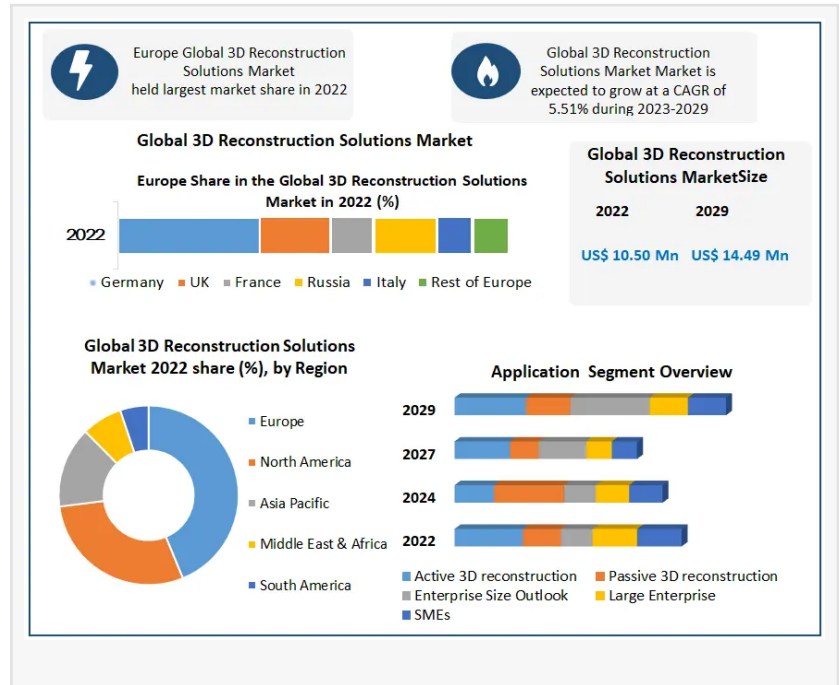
Europe Global 3D Reconstruction Solutions Market held largest market share in 2022

Global 3D Reconstruction Solutions Market Market is expected to grow at a CAGR of 5.51% during 2023-2029

Global 3D Reconstruction Solutions Market

Europe Share in the Global 3D Reconstruction Solutions Market in 2022 (%)

2022

Germany UK France Russia Italy Rest of Europe

Global 3D Reconstruction Solutions MarketSize

| 2022 | 2029 |
|---|---|
| US$ 10.50 Mn | US$ 14.49 Mn |

Global 3D Reconstruction Solutions Market 2022 share (%), by Region

Europe
North America
Asia Pacific
Middle East & Africa
South America

Application Segment Overview

2029
2027
2024
2022

Active 3D reconstruction Passive 3D reconstruction Enterprise Size Outlook Large Enterprise SMEs